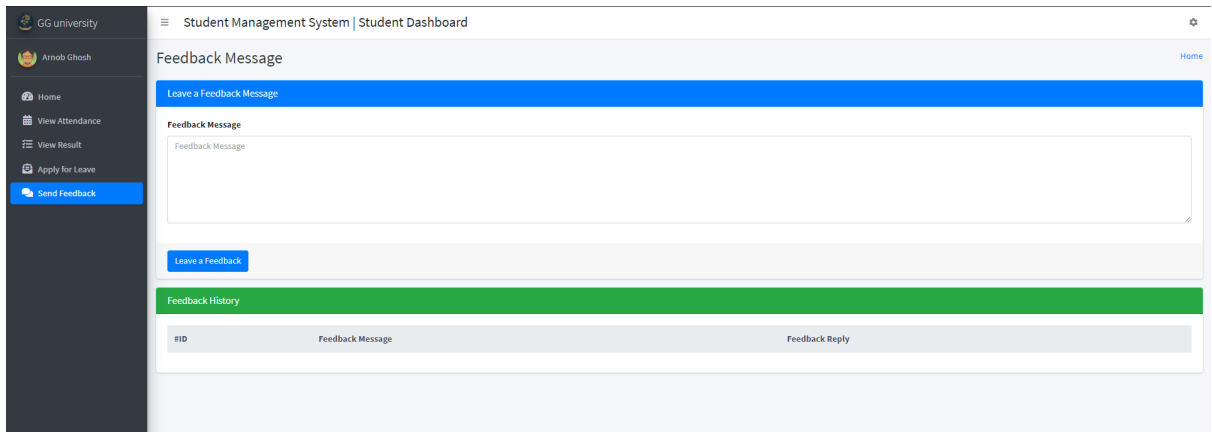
GG university

Arnob Ghosh

Home
View Attendance
View Result
Apply for Leave
Send Feedback

≡ Student Management System | Student Dashboard

Feedback Message

Home

Leave a Feedback Message

Feedback Message

Feedback Message

Leave a Feedback

Feedback History

| #ID | Feedback Message | Feedback Reply |
|---|---|---|